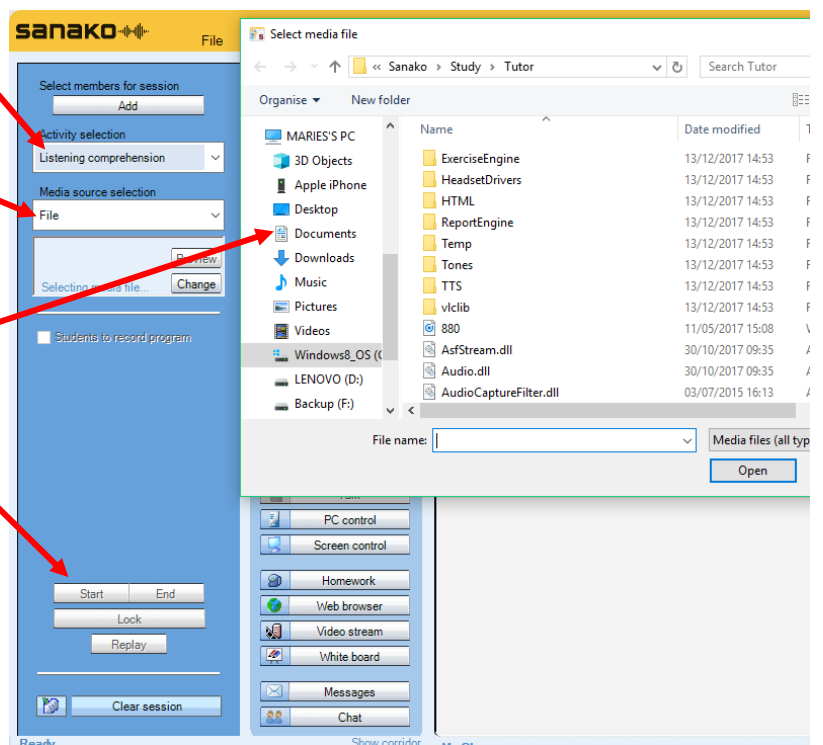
sanako

File

Select members for session

Add

Activity selection

Listening comprehension

Media source selection

File

Preview

Selecting media file...

Change

Students to record program

Start

End

Lock

Replay

Clear session

Ready

Show corridor

PC control

Screen control

Homework

Web browser

Video stream

White board

Messages

Chat

Select media file

« Sanako › Study › Tutor

Search Tutor

Organise ▾

New folder

MARIES'S PC

3D Objects

Apple iPhone

Desktop

Documents

Downloads

Music

Pictures

Videos

Windows8_OS (C

LENOVO (D:)

Backup (F:)

| Name | Date modified |
|---|---|
| ExerciseEngine | 13/12/2017 14:53 |
| HeadsetDrivers | 13/12/2017 14:53 |
| HTML | 13/12/2017 14:53 |
| ReportEngine | 13/12/2017 14:53 |
| Temp | 13/12/2017 14:53 |
| Tones | 13/12/2017 14:53 |
| TTS | 13/12/2017 14:53 |
| vlclib | 13/12/2017 14:53 |
| 880 | 11/05/2017 15:08 |
| AsfStream.dll | 30/10/2017 09:35 |
| Audio.dll | 30/10/2017 09:35 |
| AudioCaptureFilter.dll | 03/07/2015 16:13 |

File name:

Media files (all typ

Open